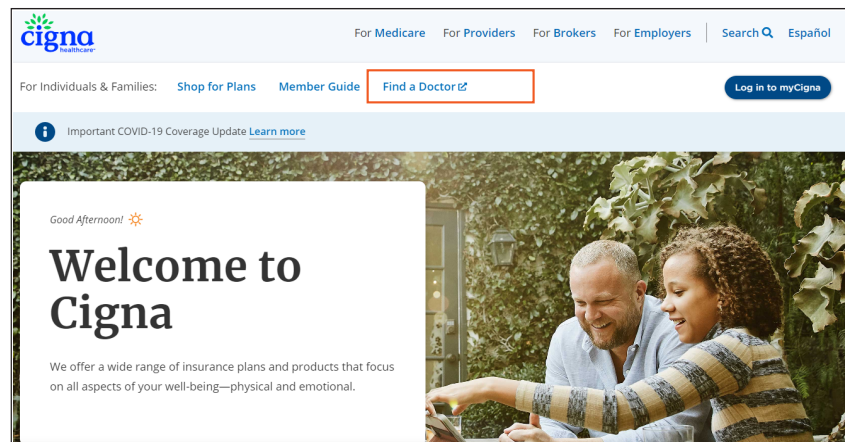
cigna healthcare

For Medicare For Providers For Brokers For Employers Search Español

For Individuals & Families: Shop for Plans Member Guide Find a Doctor

Log in to myCigna

Important COVID-19 Coverage Update Learn more

Good Afternoon!

Welcome to Cigna

We offer a wide range of insurance plans and products that focus on all aspects of your well-being—physical and emotional.